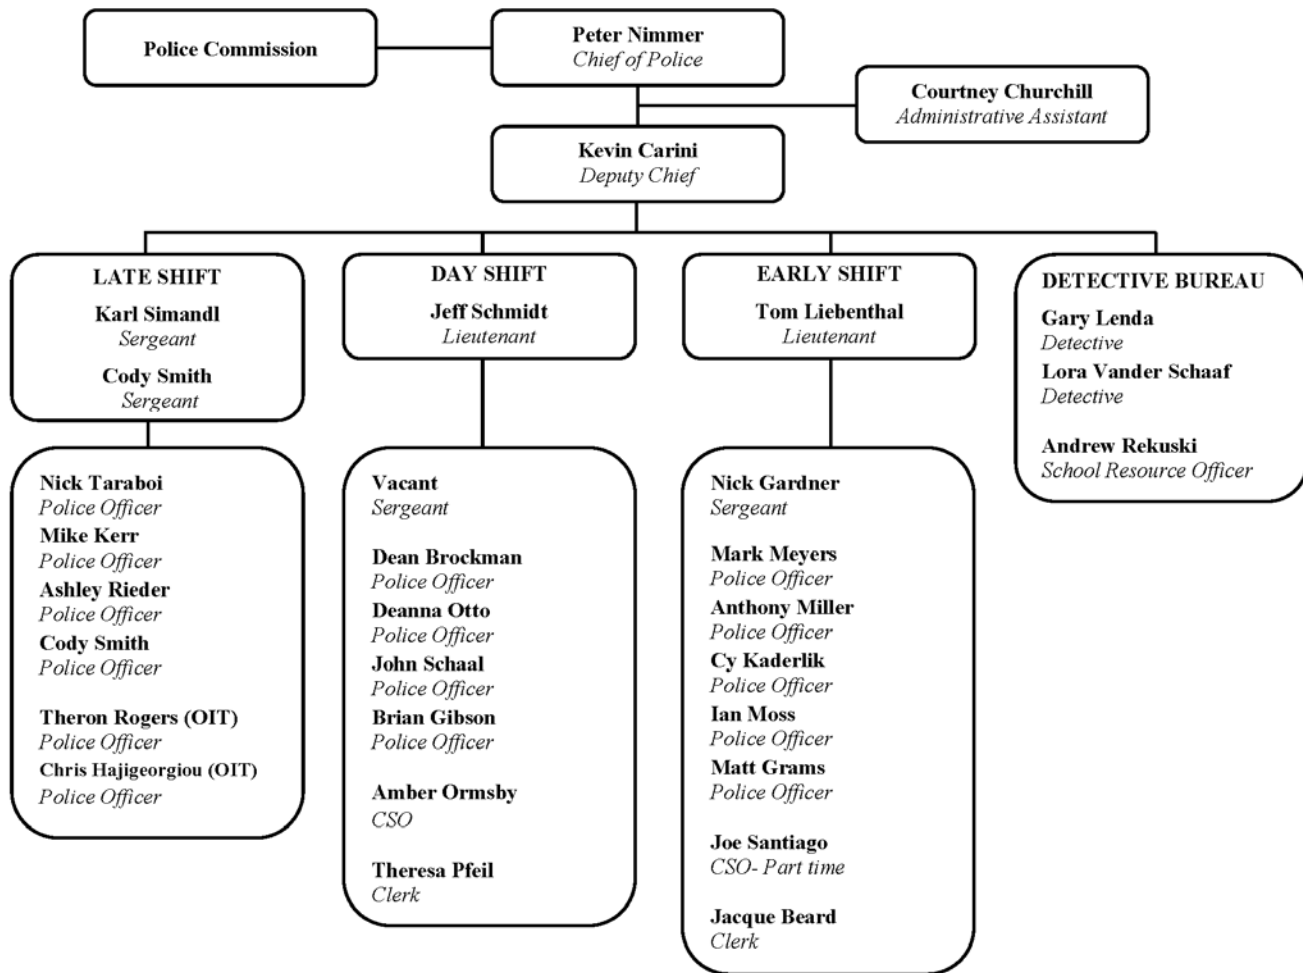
Police Commission

Peter Nimmer
Chief of Police

Courtney Churchill
Administrative Assistant

Kevin Carini
Deputy Chief

LATE SHIFT
Karl Simandl
Sergeant
Cody Smith
Sergeant

DAY SHIFT
Jeff Schmidt
Lieutenant

EARLY SHIFT
Tom Liebenthal
Lieutenant

DETECTIVE BUREAU
Gary Lenda
Detective
Lora Vander Schaaf
Detective

Andrew Rekuski
School Resource Officer

Nick Taraboi
Police Officer
Mike Kerr
Police Officer
Ashley Rieder
Police Officer
Cody Smith
Police Officer

Theron Rogers (OIT)
Police Officer
Chris Hajigeorgiou (OIT)
Police Officer

Vacant
Sergeant

Dean Brockman
Police Officer
Deanna Otto
Police Officer
John Schaal
Police Officer
Brian Gibson
Police Officer

Amber Ormsby
CSO

Theresa Pfeil
Clerk

Nick Gardner
Sergeant

Mark Meyers
Police Officer
Anthony Miller
Police Officer
Cy Kaderlik
Police Officer
Ian Moss
Police Officer
Matt Grams
Police Officer

Joe Santiago
CSO- Part time

Jacque Beard
Clerk